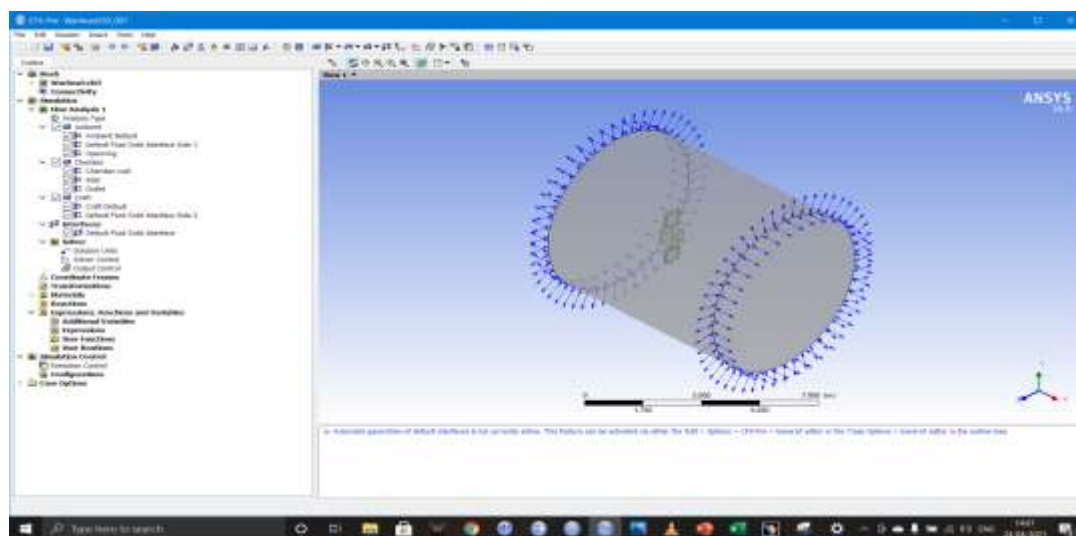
CFX-Pre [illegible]

File Edit Session Insert Tools Help

Outline

Mesh
Mesh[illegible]
Connectivity
Simulation
Flow Analysis 1
Analysis Type
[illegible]
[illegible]
Default Fluid Solid Interface Side 1
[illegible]
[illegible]
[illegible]
Inlet
Outlet
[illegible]
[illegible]
Default Fluid Solid Interface Side 2
Interfaces
Default Fluid Solid Interface
Solver
Solution Units
Solver Control
Output Control
Coordinate Frames
Transformations
Materials
Reactions
Expressions, Functions and Variables
Additional Variables
Expressions
User Functions
User Routines
Simulation Control
Execution Control
Configurations
Case Options

View 1

ANSYS

0 2.000 3.000 (m)
1.750 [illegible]

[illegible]

Type here to search